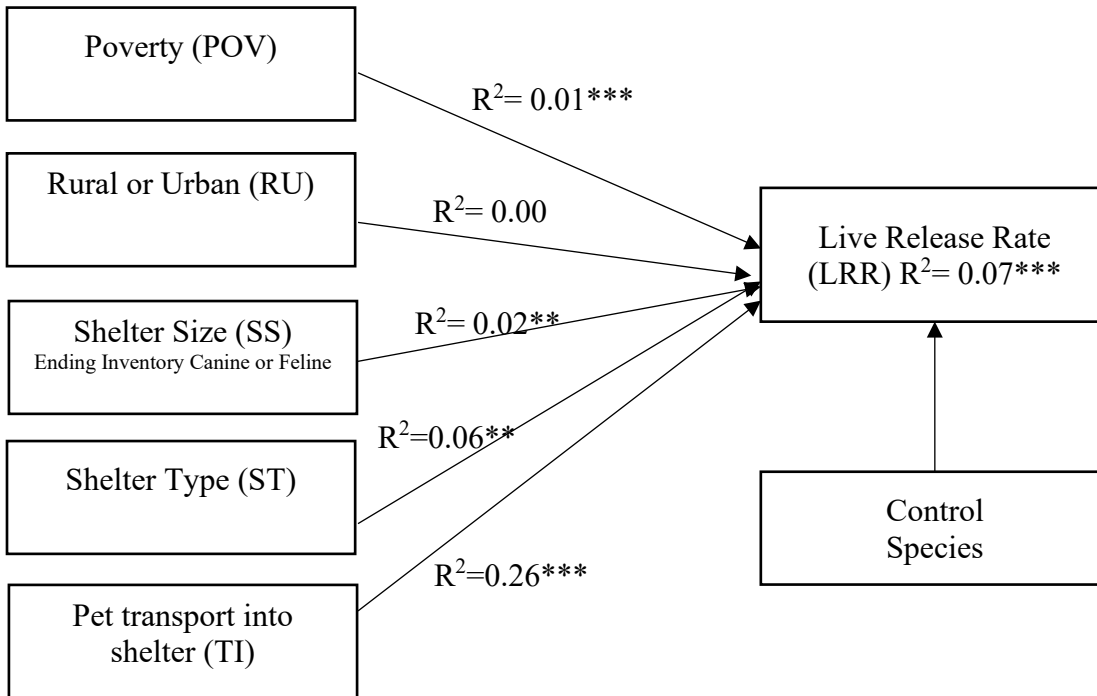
Poverty (POV)

$R^2$= 0.01***

Rural or Urban (RU)

$R^2$= 0.00

Live Release Rate (LRR) $R^2$= 0.07***

Shelter Size (SS)
Ending Inventory Canine or Feline

$R^2$= 0.02**

$R^2$=0.06**

Shelter Type (ST)

Control Species

$R^2$=0.26***

Pet transport into shelter (TI)